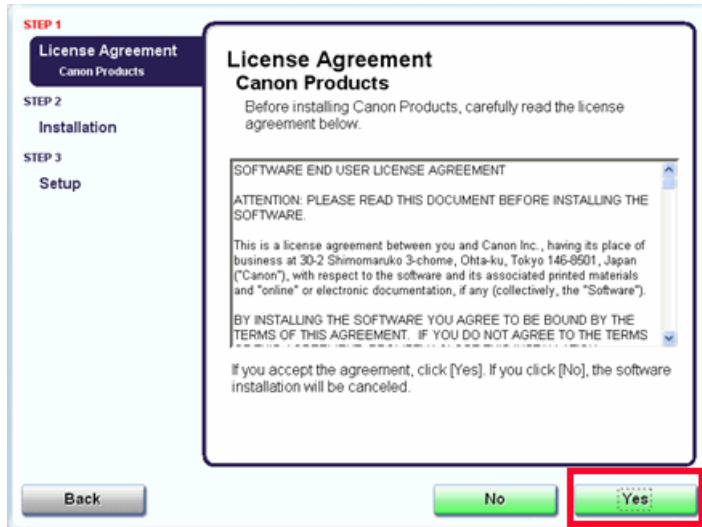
STEP 1
License Agreement
Canon Products
STEP 2
Installation
STEP 3
Setup

License Agreement
Canon Products
Before installing Canon Products, carefully read the license agreement below.

SOFTWARE END USER LICENSE AGREEMENT

ATTENTION: PLEASE READ THIS DOCUMENT BEFORE INSTALLING THE SOFTWARE.

This is a license agreement between you and Canon Inc., having its place of business at 30-2 Shimomaruko 3-chome, Ohta-ku, Tokyo 146-8501, Japan ("Canon"), with respect to the software and its associated printed materials and "online" or electronic documentation, if any (collectively, the "Software").

BY INSTALLING THE SOFTWARE YOU AGREE TO BE BOUND BY THE TERMS OF THIS AGREEMENT. IF YOU DO NOT AGREE TO THE TERMS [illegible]

If you accept the agreement, click [Yes]. If you click [No], the software installation will be canceled.

Back
No
Yes